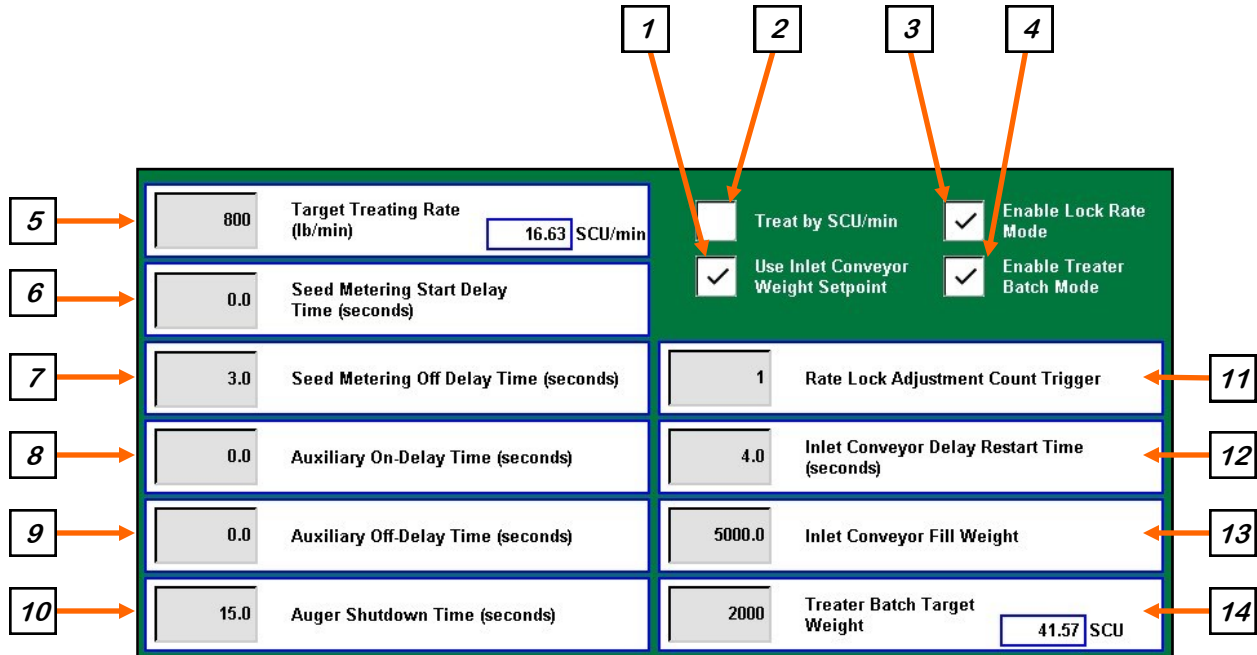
1
2
3
4

5
800
Target Treating Rate (lb/min)
16.63 SCU/min

Treat by SCU/min
Enable Lock Rate Mode
Use Inlet Conveyor Weight Setpoint
Enable Treater Batch Mode

6
0.0
Seed Metering Start Delay Time (seconds)

7
3.0
Seed Metering Off Delay Time (seconds)

1
Rate Lock Adjustment Count Trigger
11

8
0.0
Auxiliary On-Delay Time (seconds)

4.0
Inlet Conveyor Delay Restart Time (seconds)
12

9
0.0
Auxiliary Off-Delay Time (seconds)

5000.0
Inlet Conveyor Fill Weight
13

10
15.0
Auger Shutdown Time (seconds)

2000
Treater Batch Target Weight
41.57 SCU
14